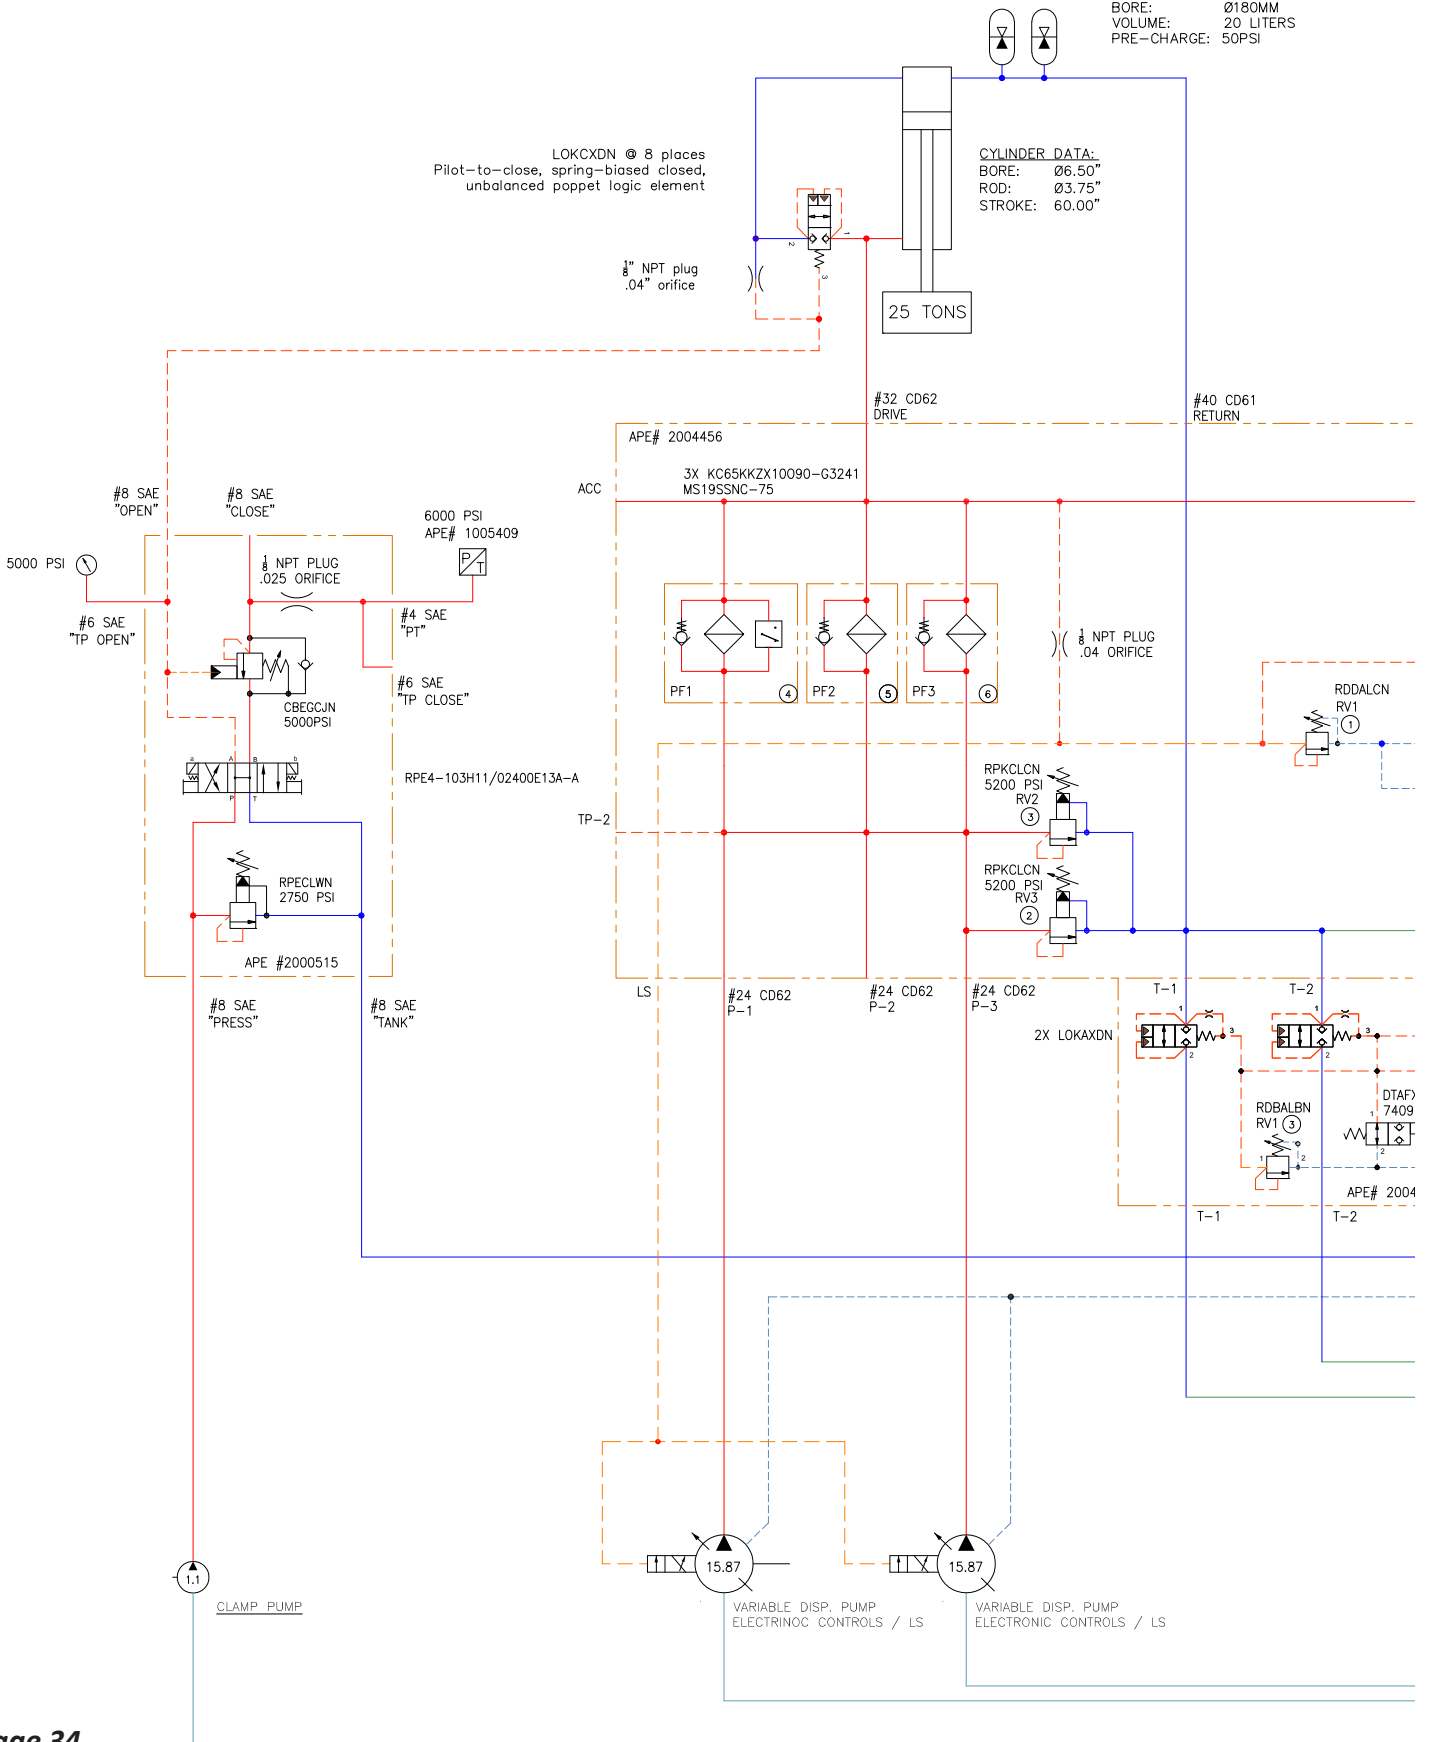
BORE: Ø180MM
VOLUME: 20 LITERS
PRE–CHARGE: 50PSI

LOKCXDN @ 8 places
Pilot–to–close, spring–biased closed,
unbalanced poppet logic element

CYLINDER DATA:
BORE: Ø6.50"
ROD: Ø3.75"
STROKE: 60.00"

$\frac{1}{8}$" NPT plug
.04" orifice

25 TONS

#32 CD62
DRIVE

#40 CD61
RETURN

APE# 2004456

3X KC65KKZX10090–G3241
MS19SSNC–75

ACC

#8 SAE
"OPEN"

#8 SAE
"CLOSE"

6000 PSI
APE# 1005409

5000 PSI

$\frac{1}{8}$ NPT PLUG
.025 ORIFICE

P T

#6 SAE
"TP OPEN"

#4 SAE
"PT"

CBEGCJN
5000PSI

#6 SAE
"TP CLOSE"

PF1 4
PF2 5
PF3 6

$\frac{1}{8}$ NPT PLUG
.04 ORIFICE

RDDALCN
RV1 1

a A B b
P T

RPE4–103H11/02400E13A–A

RPKCLCN
5200 PSI
RV2 3

TP–2

RPECLWN
2750 PSI

RPKCLCN
5200 PSI
RV3 2

APE #2000515

LS

#8 SAE
"PRESS"

#8 SAE
"TANK"

#24 CD62
P–1

#24 CD62
P–2

#24 CD62
P–3

T–1

T–2

2X LOKAXDN

DTAF
7409

RDBALBN
RV1 3

APE# 2004

T–1

T–2

1.1

CLAMP PUMP

15.87

15.87

VARIABLE DISP. PUMP
ELECTRINOC CONTROLS / LS

VARIABLE DISP. PUMP
ELECTRONIC CONTROLS / LS

age 34